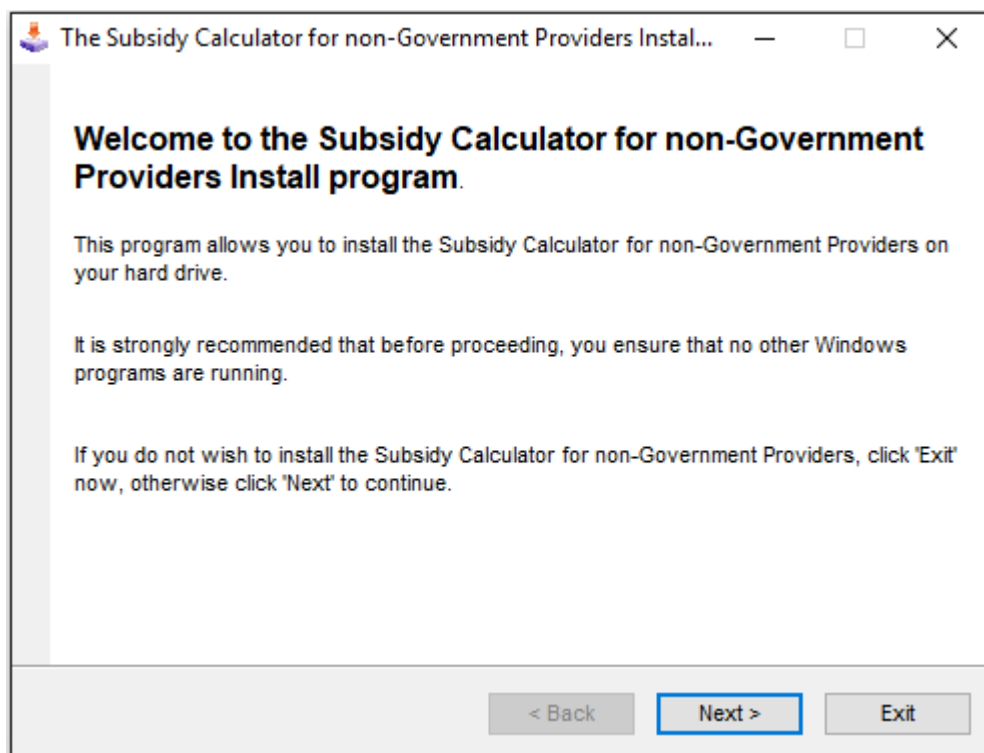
The Subsidy Calculator for non-Government Providers Instal...

Welcome to the Subsidy Calculator for non-Government Providers Install program.

This program allows you to install the Subsidy Calculator for non-Government Providers on your hard drive.

It is strongly recommended that before proceeding, you ensure that no other Windows programs are running.

If you do not wish to install the Subsidy Calculator for non-Government Providers, click 'Exit' now, otherwise click 'Next' to continue.

< Back
Next >
Exit